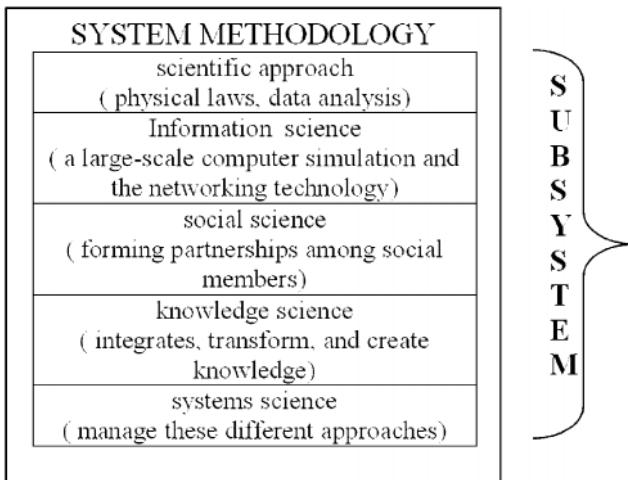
SYSTEM METHODOLOGY

| scientific approach ( physical laws, data analysis) |
|---|
| Information science ( a large-scale computer simulation and the networking technology) |
| social science ( forming partnerships among social members) |
| knowledge science ( integrates, transform, and create knowledge) |
| systems science ( manage these different approaches) |

S
U
B
S
Y
S
T
E
M